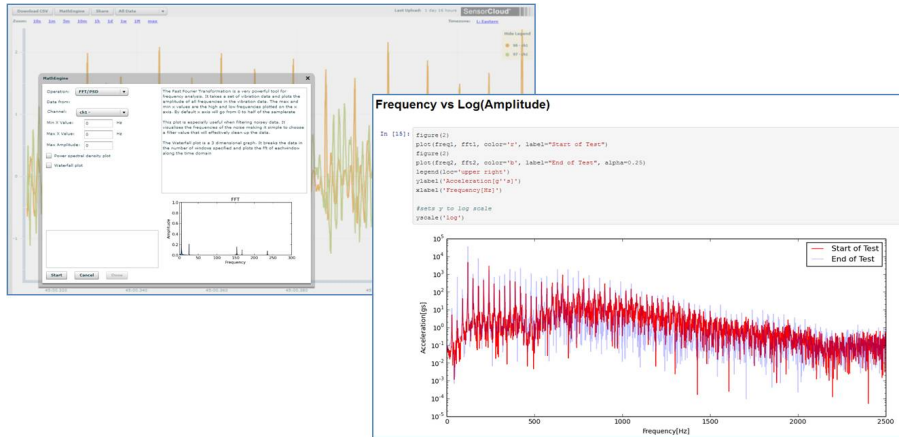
Download CSV MathEngine Share All Data

Last Upload: 1 day 18 hours SensorCloud

Zoom: 10s 1m 5m 30m 1h 6h 1d 1W 1M none

Timezone: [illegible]

Data Legend

MathEngine

Operation: FFT/PSD

Data From:

Channel: ch1

Min X Value: Hz

Max X Value: Hz

Max Amplitude:

Power spectral density plot

Waterfall plot

The Fast Fourier Transformation is a very powerful tool for frequency analysis. It takes a set of vibration data and plots the amplitude of all frequencies in the vibration data. The max and min x values are the high and low frequencies plotted on the x axis. By default x axis will go from 0 to half of the samplerate.

This plot is especially useful when filtering noisey data. It visualizes the frequencies of the noise making it simple to choose a filter value that will effectively clean up the data.

The Waterfall plot is a 3 dimensional graph. It breaks the data in the number of windows specified and plots the fft of eachwindow along the time domain.

FFT

Amplitude

Frequency

Start Cancel Share

Frequency vs Log(Amplitude)

In [15]:
figure(2)
plot(freq1, fft1, color='r', label="Start of Test")
figure(2)
plot(freq2, fft2, color='b', label="End of Test", alpha=0.25)
legend(loc='upper right')
ylabel('Acceleration[g's]')
xlabel('Frequency[Hz]')

#sets y to log scale
yscale('log')

Start of Test
End of Test

Acceleration[gs]

Frequency[Hz]

$10^5$ $10^4$ $10^3$ $10^2$ $10^1$ $10^0$ $10^{-1}$ $10^{-2}$ $10^{-3}$ $10^{-4}$ $10^{-5}$

0 500 1000 1500 2000 2500